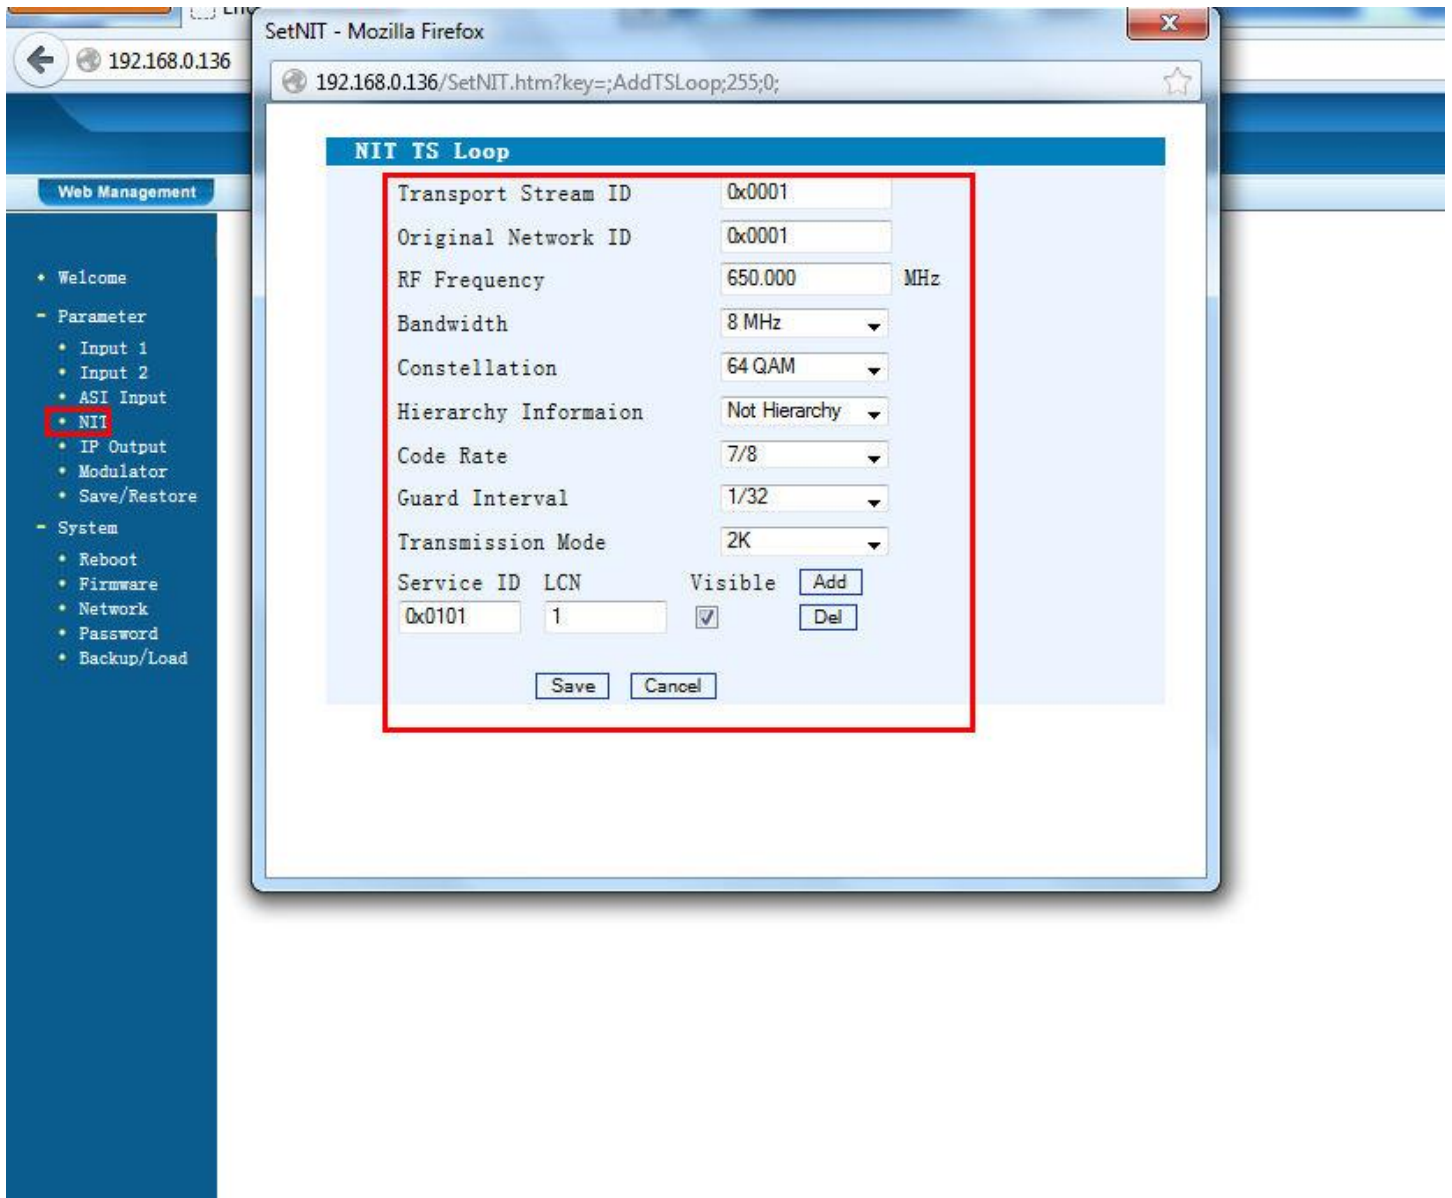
192.168.0.136

Web Management

• Welcome
- Parameter
• Input 1
• Input 2
• ASI Input
• NIT
• IP Output
• Modulator
• Save/Restore
- System
• Reboot
• Firmware
• Network
• Password
• Backup/Load

SetNIT - Mozilla Firefox

192.168.0.136/SetNIT.htm?key=;AddTSLoop;255;0;

NIT TS Loop

Transport Stream ID 0x0001
Original Network ID 0x0001
RF Frequency 650.000 MHz
Bandwidth 8 MHz
Constellation 64 QAM
Hierarchy Informaion Not Hierarchy
Code Rate 7/8
Guard Interval 1/32
Transmission Mode 2K

Service ID LCN Visible Add
0x0101 1 Del

Save Cancel